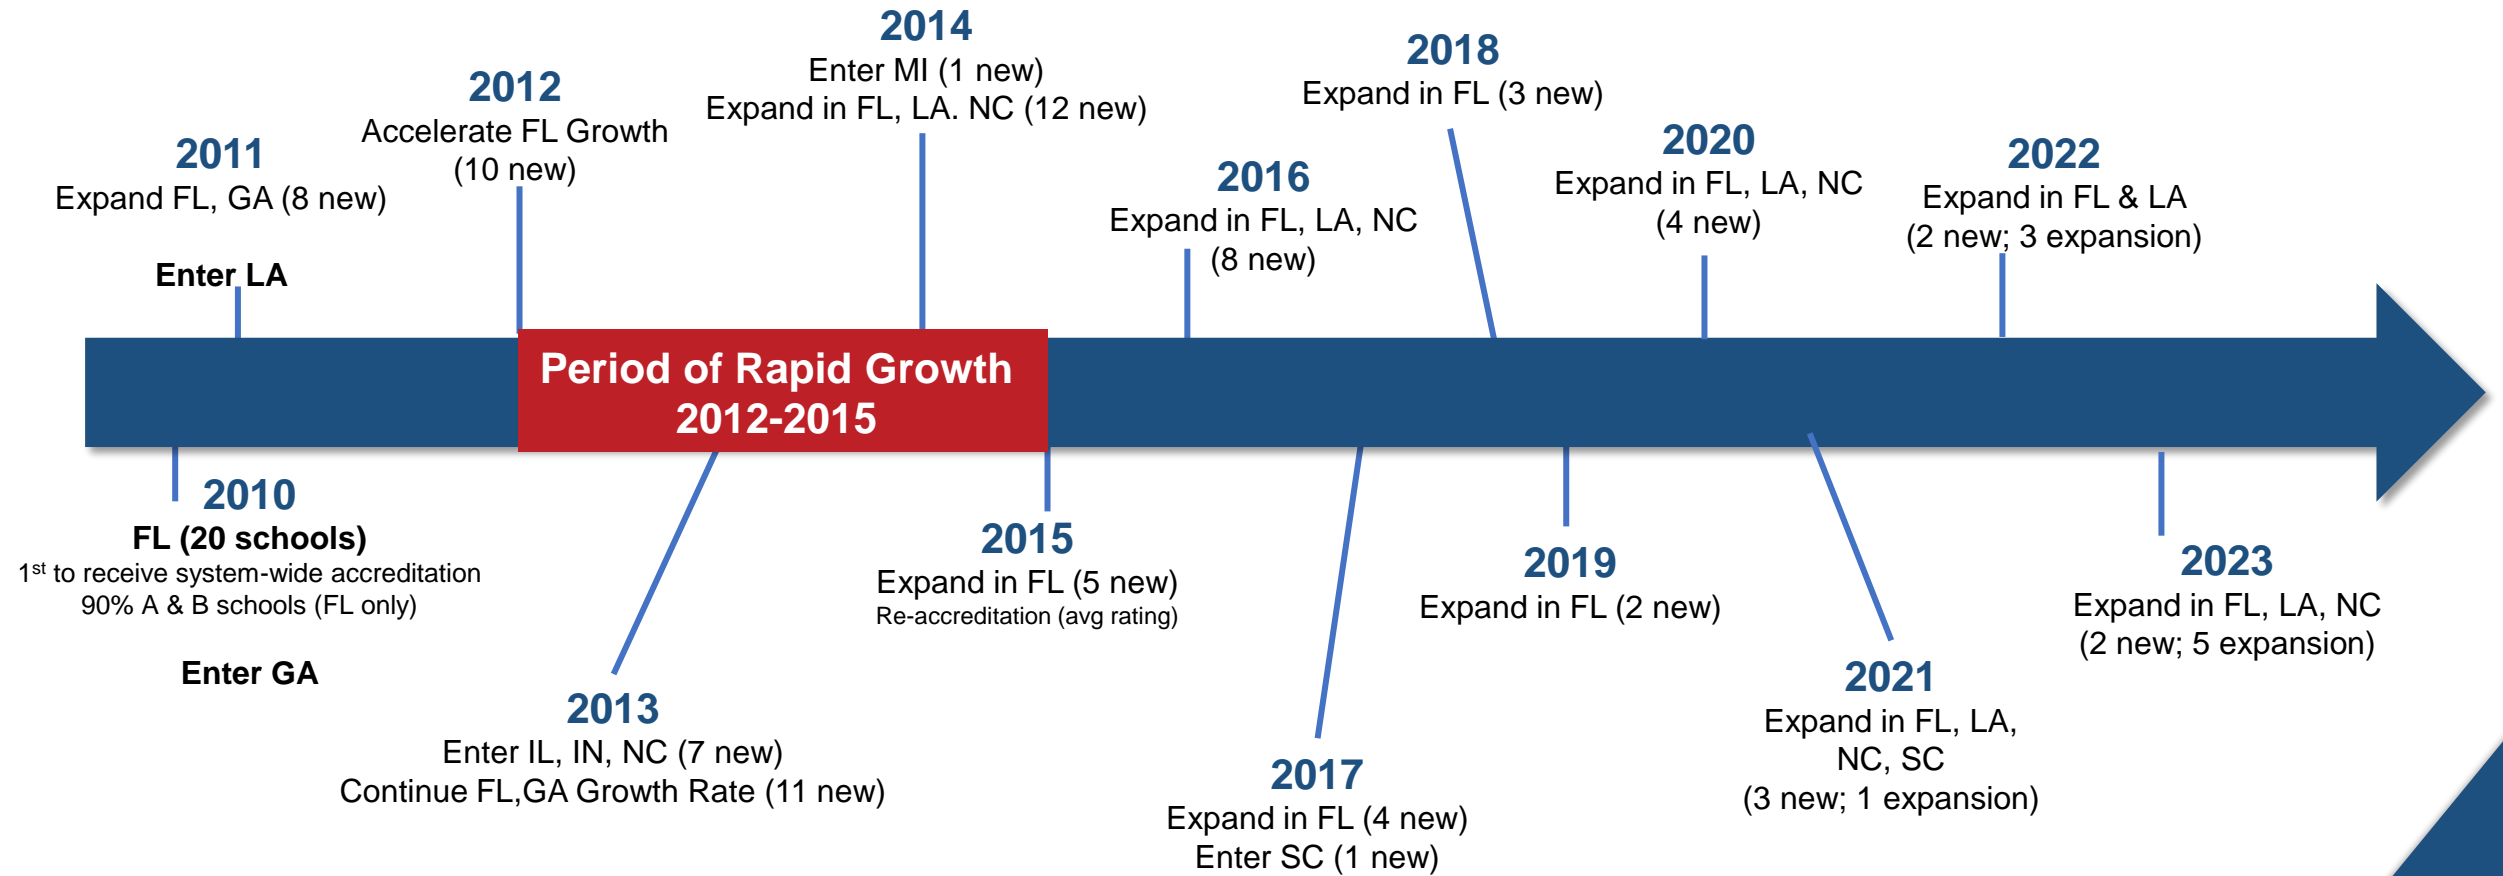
2014
Enter MI (1 new)
Expand in FL, LA. NC (12 new)

2018
Expand in FL (3 new)

2012
Accelerate FL Growth
(10 new)

2011
Expand FL, GA (8 new)

Enter LA

2016
Expand in FL, LA, NC
(8 new)

2020
Expand in FL, LA, NC
(4 new)

2022
Expand in FL & LA
(2 new; 3 expansion)

Period of Rapid Growth
2012-2015

2010
FL (20 schools)
1$^{st}$ to receive system-wide accreditation
90% A & B schools (FL only)

Enter GA

2013
Enter IL, IN, NC (7 new)
Continue FL,GA Growth Rate (11 new)

2015
Expand in FL (5 new)
Re-accreditation (avg rating)

2017
Expand in FL (4 new)
Enter SC (1 new)

2019
Expand in FL (2 new)

2021
Expand in FL, LA,
NC, SC
(3 new; 1 expansion)

2023
Expand in FL, LA, NC
(2 new; 5 expansion)